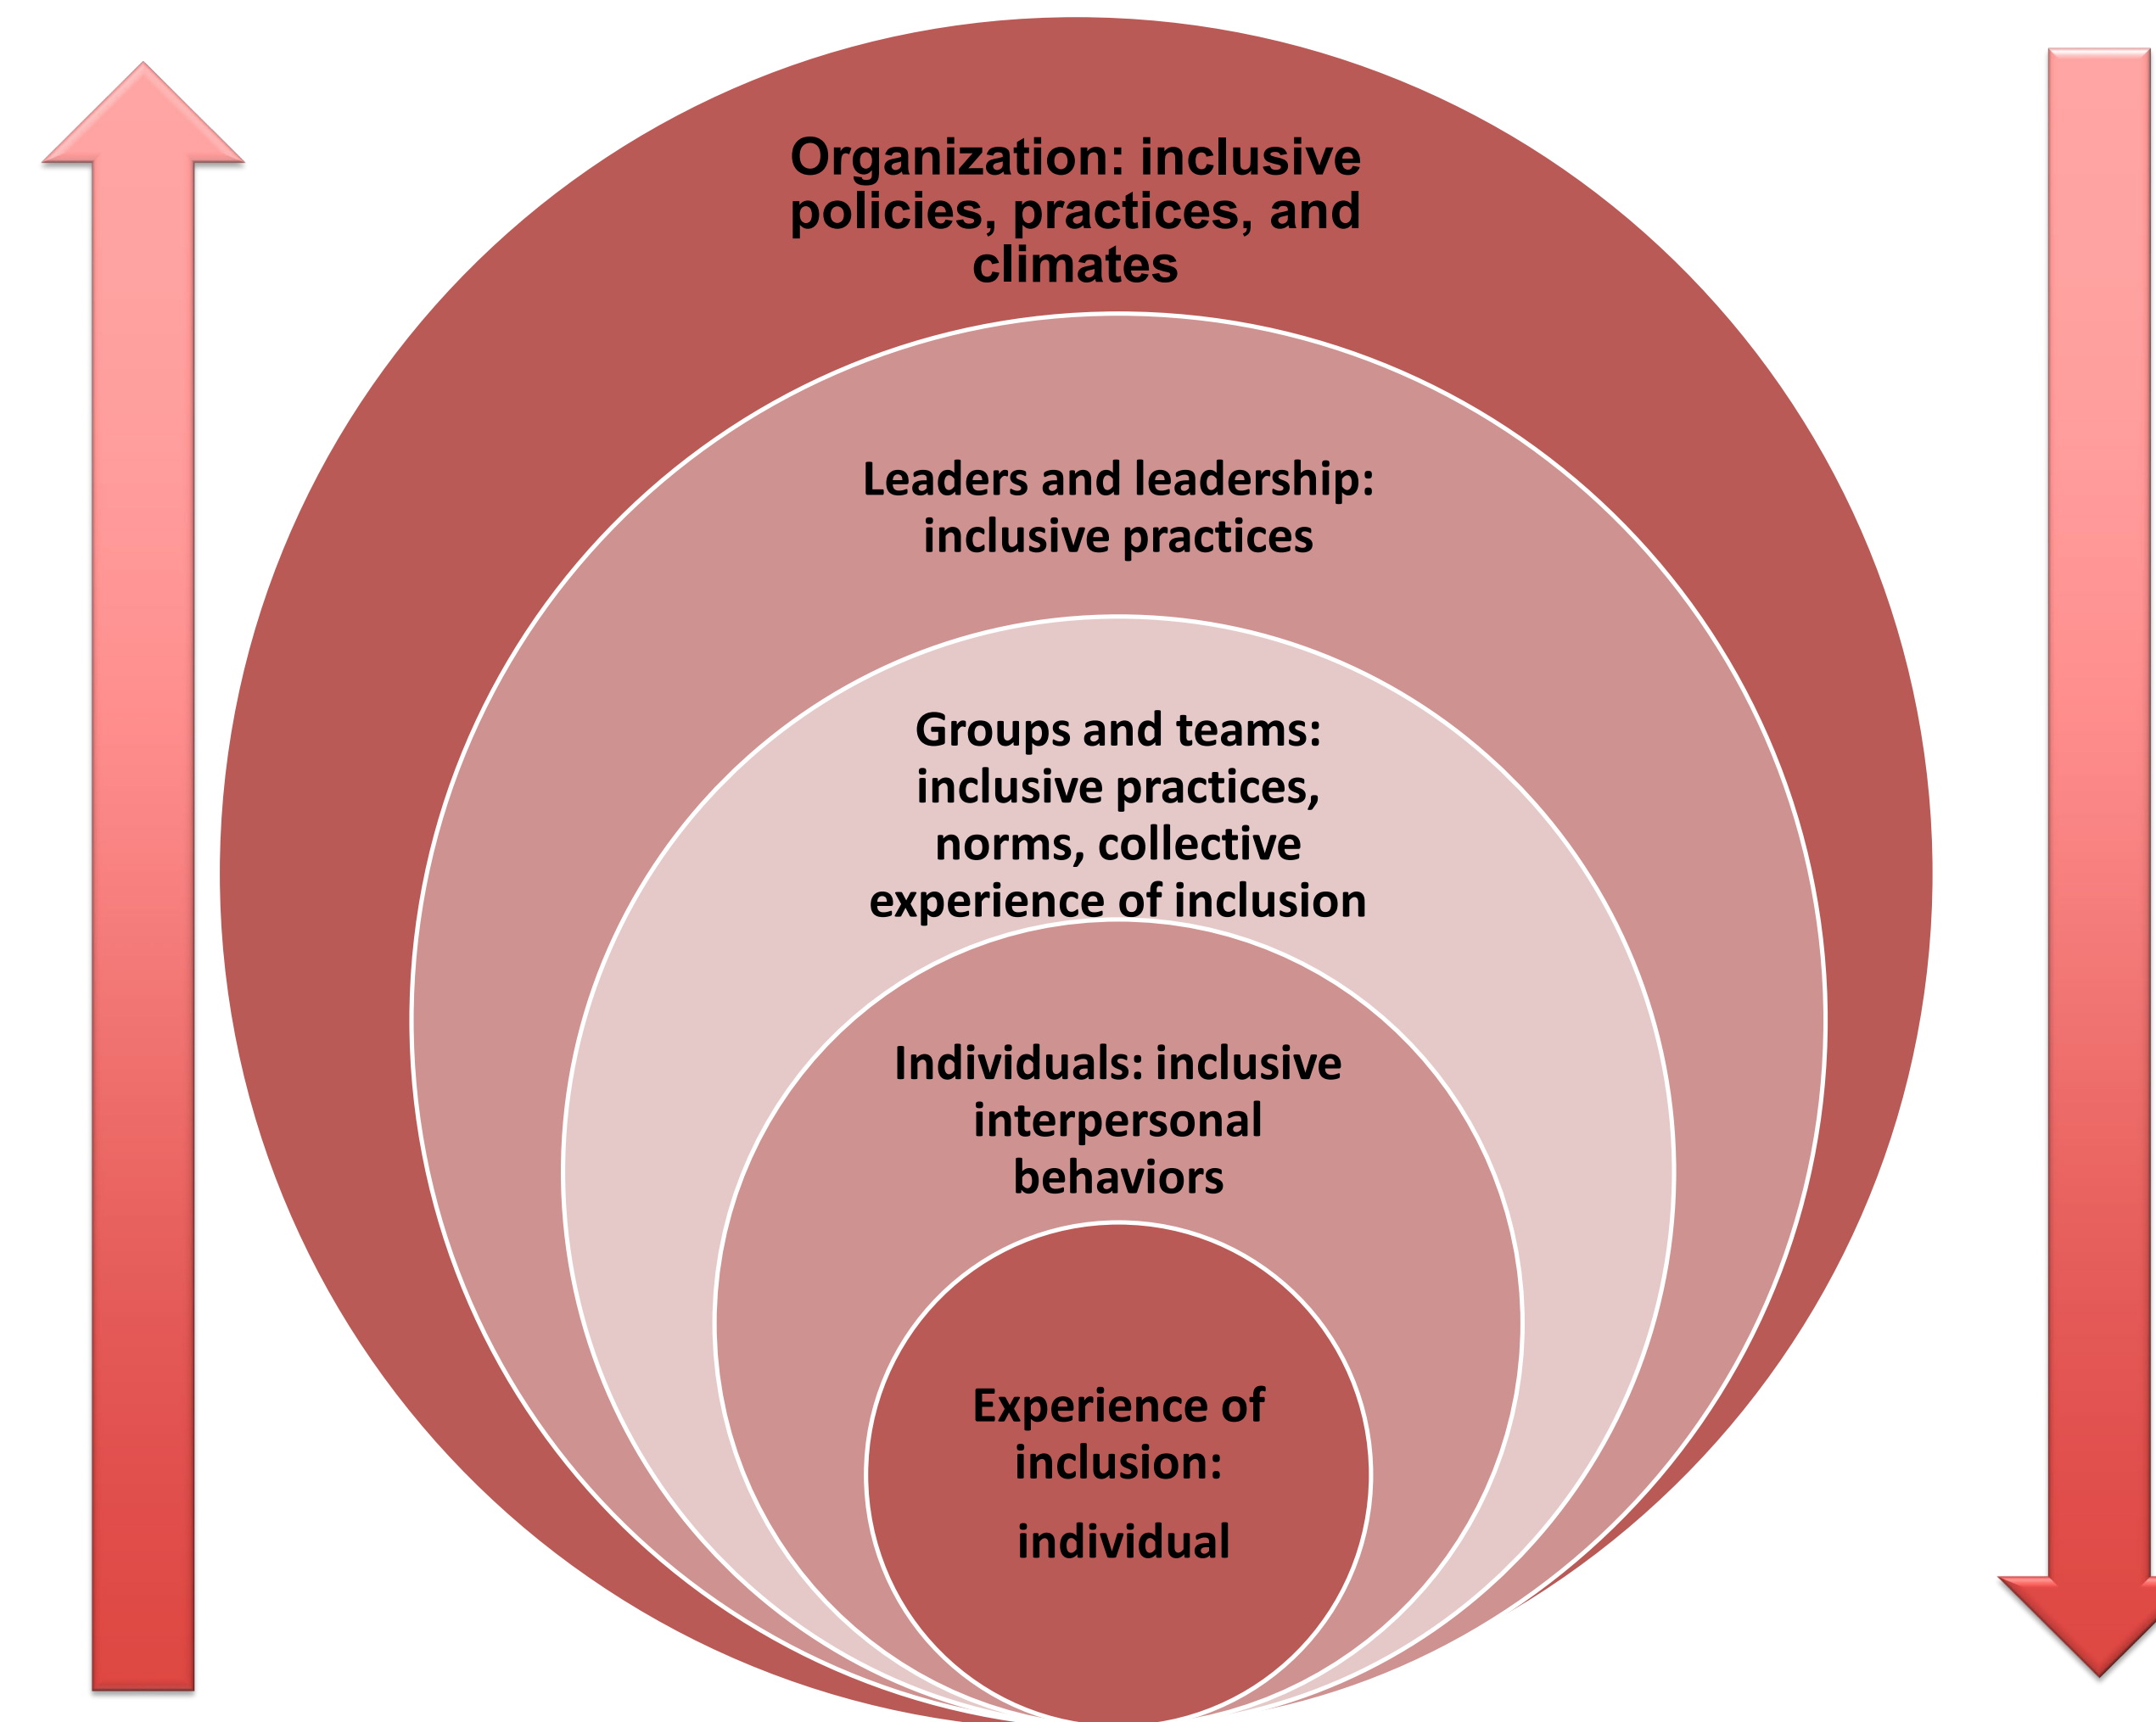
Organization: inclusive policies, practices, and climates

Leaders and leadership: inclusive practices

Groups and teams: inclusive practices, norms, collective experience of inclusion

Individuals: inclusive interpersonal behaviors

Experience of inclusion:

individual